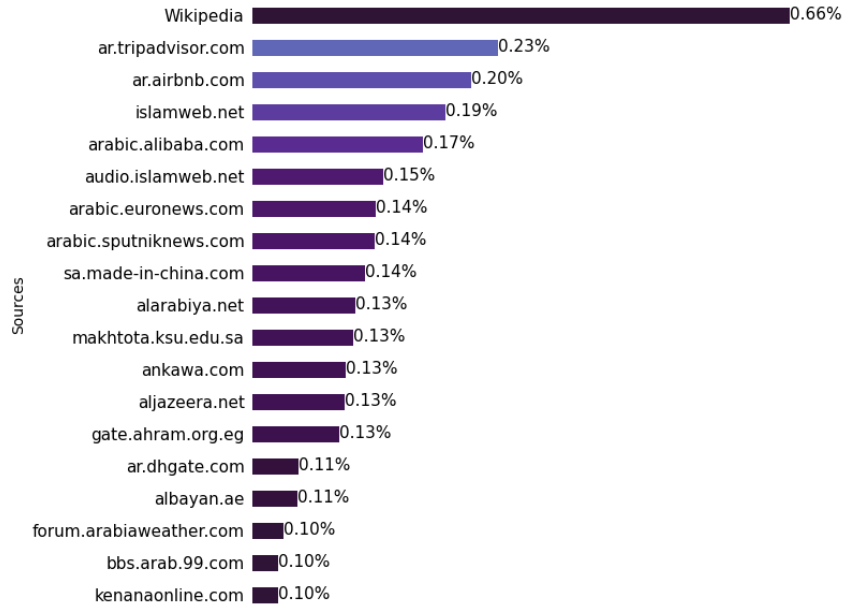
Sources

Wikipedia 0.66%
ar.tripadvisor.com 0.23%
ar.airbnb.com 0.20%
islamweb.net 0.19%
arabic.alibaba.com 0.17%
audio.islamweb.net 0.15%
arabic.euronews.com 0.14%
arabic.sputniknews.com 0.14%
sa.made-in-china.com 0.14%
alarabiya.net 0.13%
makhtota.ksu.edu.sa 0.13%
ankawa.com 0.13%
aljazeera.net 0.13%
gate.ahram.org.eg 0.13%
ar.dhgate.com 0.11%
albayan.ae 0.11%
forum.arabiaweather.com 0.10%
bbs.arab.99.com 0.10%
kenanaonline.com 0.10%